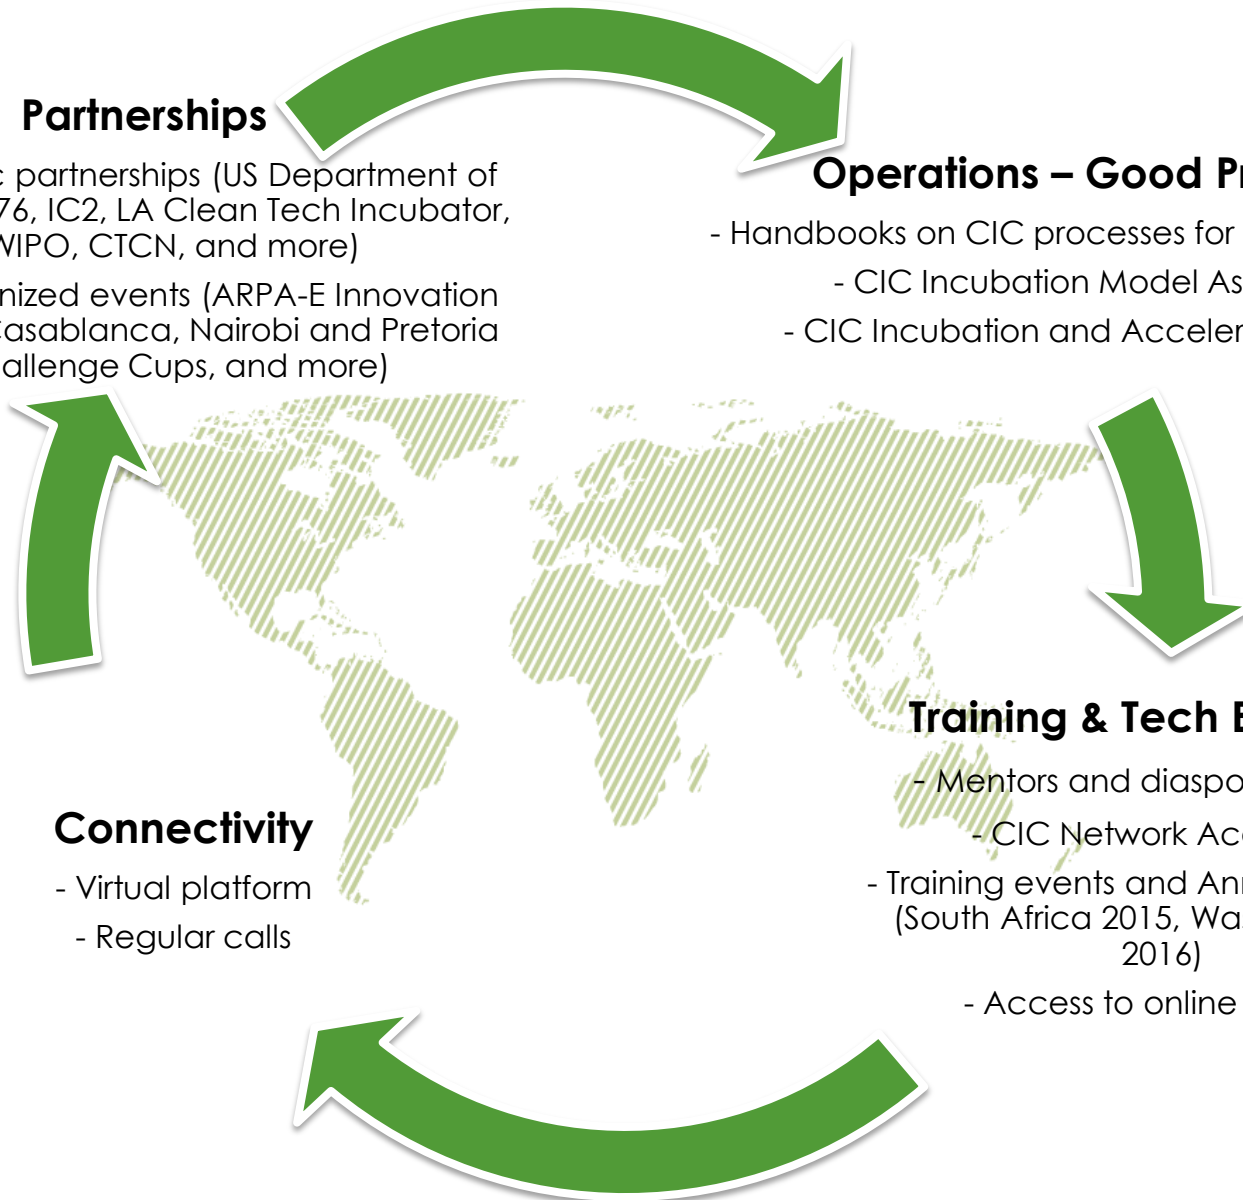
Partnerships

c partnerships (US Department of 76, IC2, LA Clean Tech Incubator, WIPO, CTCN, and more)

nized events (ARPA-E Innovation Casablanca, Nairobi and Pretoria allenge Cups, and more)

Operations – Good Pr

- Handbooks on CIC processes for

- CIC Incubation Model As

- CIC Incubation and Acceler

Training & Tech E

- Mentors and diaspo

- CIC Network Ac

- Training events and Ann (South Africa 2015, Wa 2016)

- Access to online

Connectivity

- Virtual platform

- Regular calls